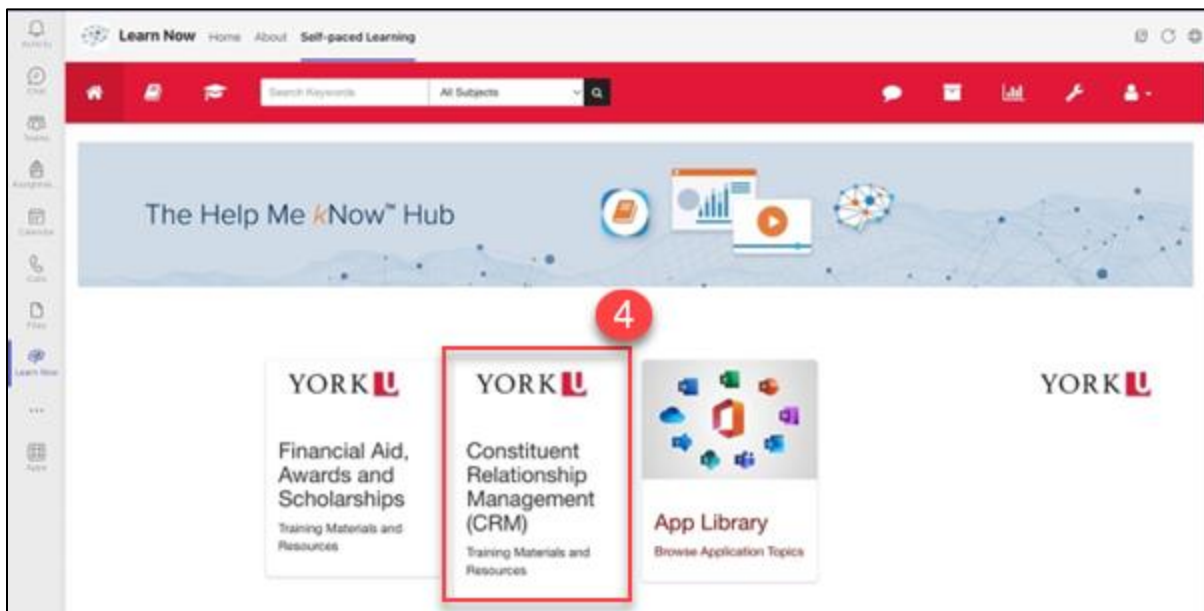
Activity
Chat
Teams
Assignments
Calendar
Calls
Files
Learn Now
...
Apps

Learn Now Home About Self-paced Learning

Search Keywords
All Subjects

The Help Me kNow™ Hub

4

YORK U
Financial Aid, Awards and Scholarships
Training Materials and Resources

YORK U
Constituent Relationship Management (CRM)
Training Materials and Resources

App Library
Browse Application Topics

YORK U